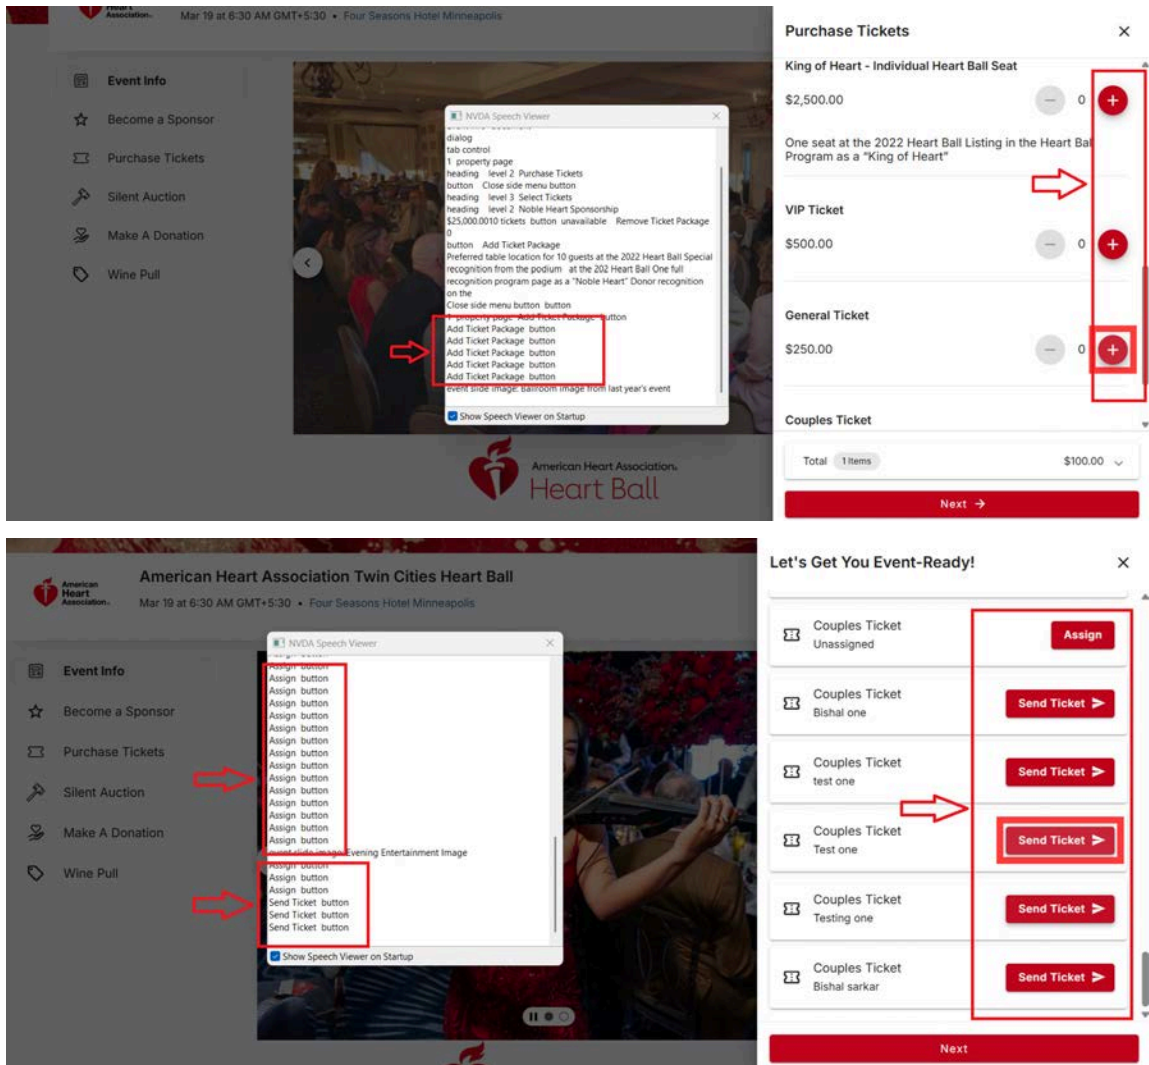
Association

Mar 19 at 6:30 AM GMT+5:30 • Four Seasons Hotel Minneapolis

Event Info
Become a Sponsor
Purchase Tickets
Silent Auction
Make A Donation
Wine Pull

NVDA Speech Viewer

dialog
tab control
1 property page
heading level 2 Purchase Tickets
button Close side menu button
heading level 3 Select Tickets
heading level 2 Noble Heart Sponsorship
$25,000.0010 tickets button unavailable Remove Ticket Package
0
button Add Ticket Package
Preferred table location for 10 guests at the 2022 Heart Ball Special recognition from the podium at the 202 Heart Ball One full recognition program page as a "Noble Heart" Donor recognition on the
Close side menu button button
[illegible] Add Ticket Package button
Add Ticket Package button
Add Ticket Package button
Add Ticket Package button
Add Ticket Package button
Add Ticket Package button
event slide image: Ballroom image from last year's event

Show Speech Viewer on Startup

American Heart Association.
Heart Ball

Purchase Tickets

King of Heart - Individual Heart Ball Seat
$2,500.00 0
One seat at the 2022 Heart Ball Listing in the Heart Bal Program as a "King of Heart"

VIP Ticket
$500.00 0

General Ticket
$250.00 0

Couples Ticket

Total 1 Items $100.00

Next →

American Heart Association.

American Heart Association Twin Cities Heart Ball
Mar 19 at 6:30 AM GMT+5:30 • Four Seasons Hotel Minneapolis

Event Info
Become a Sponsor
Purchase Tickets
Silent Auction
Make A Donation
Wine Pull

NVDA Speech Viewer

Assign button
Assign button
Assign button
Assign button
Assign button
Assign button
Assign button
Assign button
Assign button
Assign button
Assign button
Assign button
Assign button
Assign button
Assign button
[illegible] Evening Entertainment Image
Assign button
Assign button
Assign button
Send Ticket button
Send Ticket button
Send Ticket button

Show Speech Viewer on Startup

Let's Get You Event-Ready!

Couples Ticket
Unassigned
Assign

Couples Ticket
Bishal one
Send Ticket

Couples Ticket
test one
Send Ticket

Couples Ticket
Test one
Send Ticket

Couples Ticket
Testing one
Send Ticket

Couples Ticket
Bishal sarkar
Send Ticket

Next